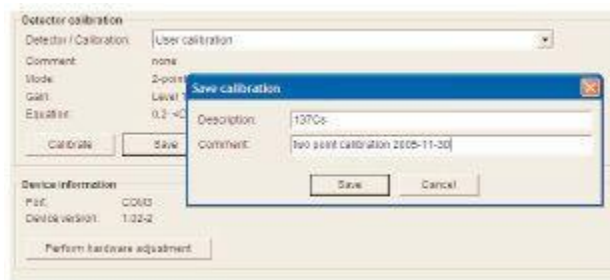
Detector calibration

Detector / Calibration: User calibration

Comment: none

Mode: 2-point

Gain: Level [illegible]

Equation: 0.2 -<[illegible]

Calibrate

Save

Save calibration

Description: 137Cs

Comment: two point calibration 2005-11-30

Save

Cancel

Device information

Port: COM3

Device version: 1.02-2

Perform hardware adjustment